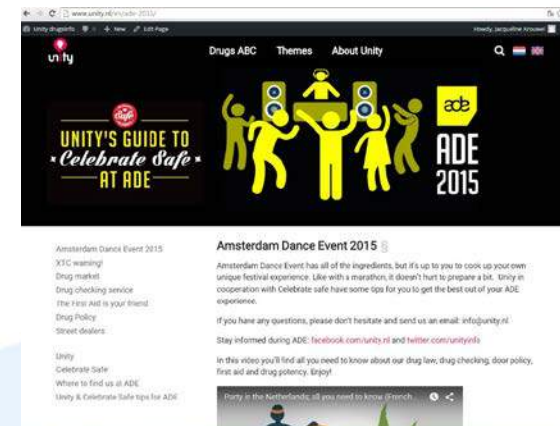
www.unity.nl/en/ade-2015/

Unity drugsinfo + New Edit Page

Howdy, Jacqueline Krouwer

unity

Drugs ABC Themes About Unity

UNITY'S GUIDE TO
Celebrate Safe
AT ADE

ade
ADE
2015

Amsterdam Dance Event 2015
XTC warning!
Drug market
Drug checking service
The First Aid is your friend
Drug Policy
Street dealers

Unity
Celebrate Safe
Where to find us at ADE
Unity & Celebrate Safe tips for ADE

Amsterdam Dance Event 2015

Amsterdam Dance Event has all of the ingredients, but it's up to you to cook up your own unique festival experience. Like with a marathon, it doesn't hurt to prepare a bit. Unity in cooperation with Celebrate safe have some tips for you to get the best out of your ADE experience.

If you have any questions, please don't hesitate and send us an email: info@unity.nl

Stay informed during ADE: facebook.com/unity.nl and twitter.com/unityinfo

In this video you'll find all you need to know about our drug law, drug checking, door policy, first aid and drug potency. Enjoy!

Party in the Netherlands; all you need to know (French...